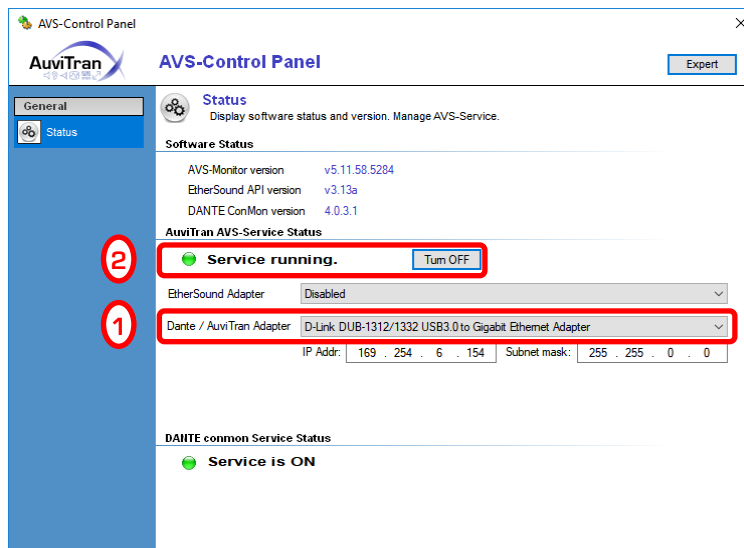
AVS-Control Panel

AuviTran

AVS-Control Panel

Expert

General

Status

Status
Display software status and version. Manage AVS-Service.

Software Status

| AVS-Monitor version | v5.11.58.5284 |
|---|---|
| EtherSound API version | v3.13a |
| DANTE ConMon version | 4.0.3.1 |

AuviTran AVS-Service Status

2

Service running.

Turn OFF

EtherSound Adapter

Disabled

1

Dante / AuviTran Adapter

D-Link DUB-1312/1332 USB3.0 to Gigabit Ethernet Adapter

IP Addr: 169 . 254 . 6 . 154

Subnet mask: 255 . 255 . 0 . 0

DANTE conmon Service Status

Service is ON